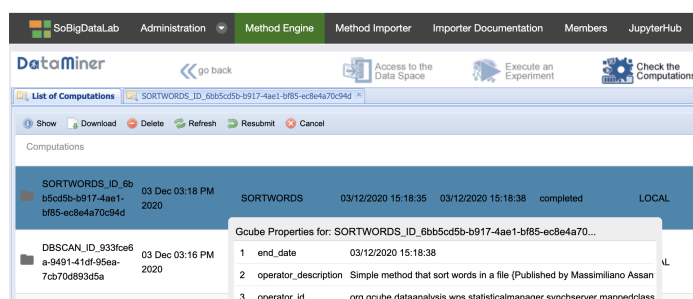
SoBigDataLab Administration Method Engine Method Importer Importer Documentation Members JupyterHub

DataMiner go back Access to the Data Space Execute an Experiment Check the Computations

List of Computations SORTWORDS_ID_6bb5cd5b-b917-4ae1-bf85-ec8e4a70c94d

Show Download Delete Refresh Resubmit Cancel

Computations

| | | | | | | |
|---|---|---|---|---|---|---|
| SORTWORDS_ID_6bb5cd5b-b917-4ae1-bf85-ec8e4a70c94d | 03 Dec 03:18 PM 2020 | SORTWORDS | 03/12/2020 15:18:35 | 03/12/2020 15:18:38 | completed | LOCAL |
| DBSCAN_ID_933fce6a-9491-41df-95ea-7cb70d893d5a | 03 Dec 03:16 PM 2020 | | | | | AL |

Gcube Properties for: SORTWORDS_ID_6bb5cd5b-b917-4ae1-bf85-ec8e4a70...

| | | |
|---|---|---|
| 1 | end_date | 03/12/2020 15:18:38 |
| 2 | operator_description | Simple method that sort words in a file {Published by Massimiliano Assan |
| 3 | operator_id | org.gcube.dataanalysis.wps.statisticalmanager.synchserver.mappedclass |